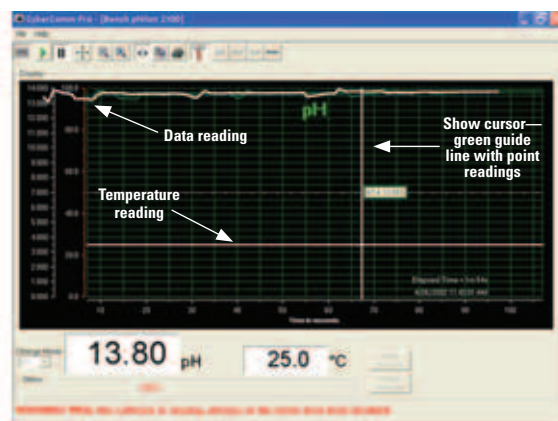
CyberComm Pro - [Bench pH/Ion 2100]

File Help

Display

pH

Data reading

Show cursor—green guide line with point readings

Temperature reading

14.000
13.000
12.000
11.000
10.000
9.000
8.000
7.000
6.000
5.000
4.000
3.000
2.000
1.000
0.000

100.0
80.0
60.0
40.0
20.0
0.0

10
20
30
40
50
60
70
80
90
100

Time in seconds

Elapsed Time = 1m 04s

13.80 pH

25.0 °C

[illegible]